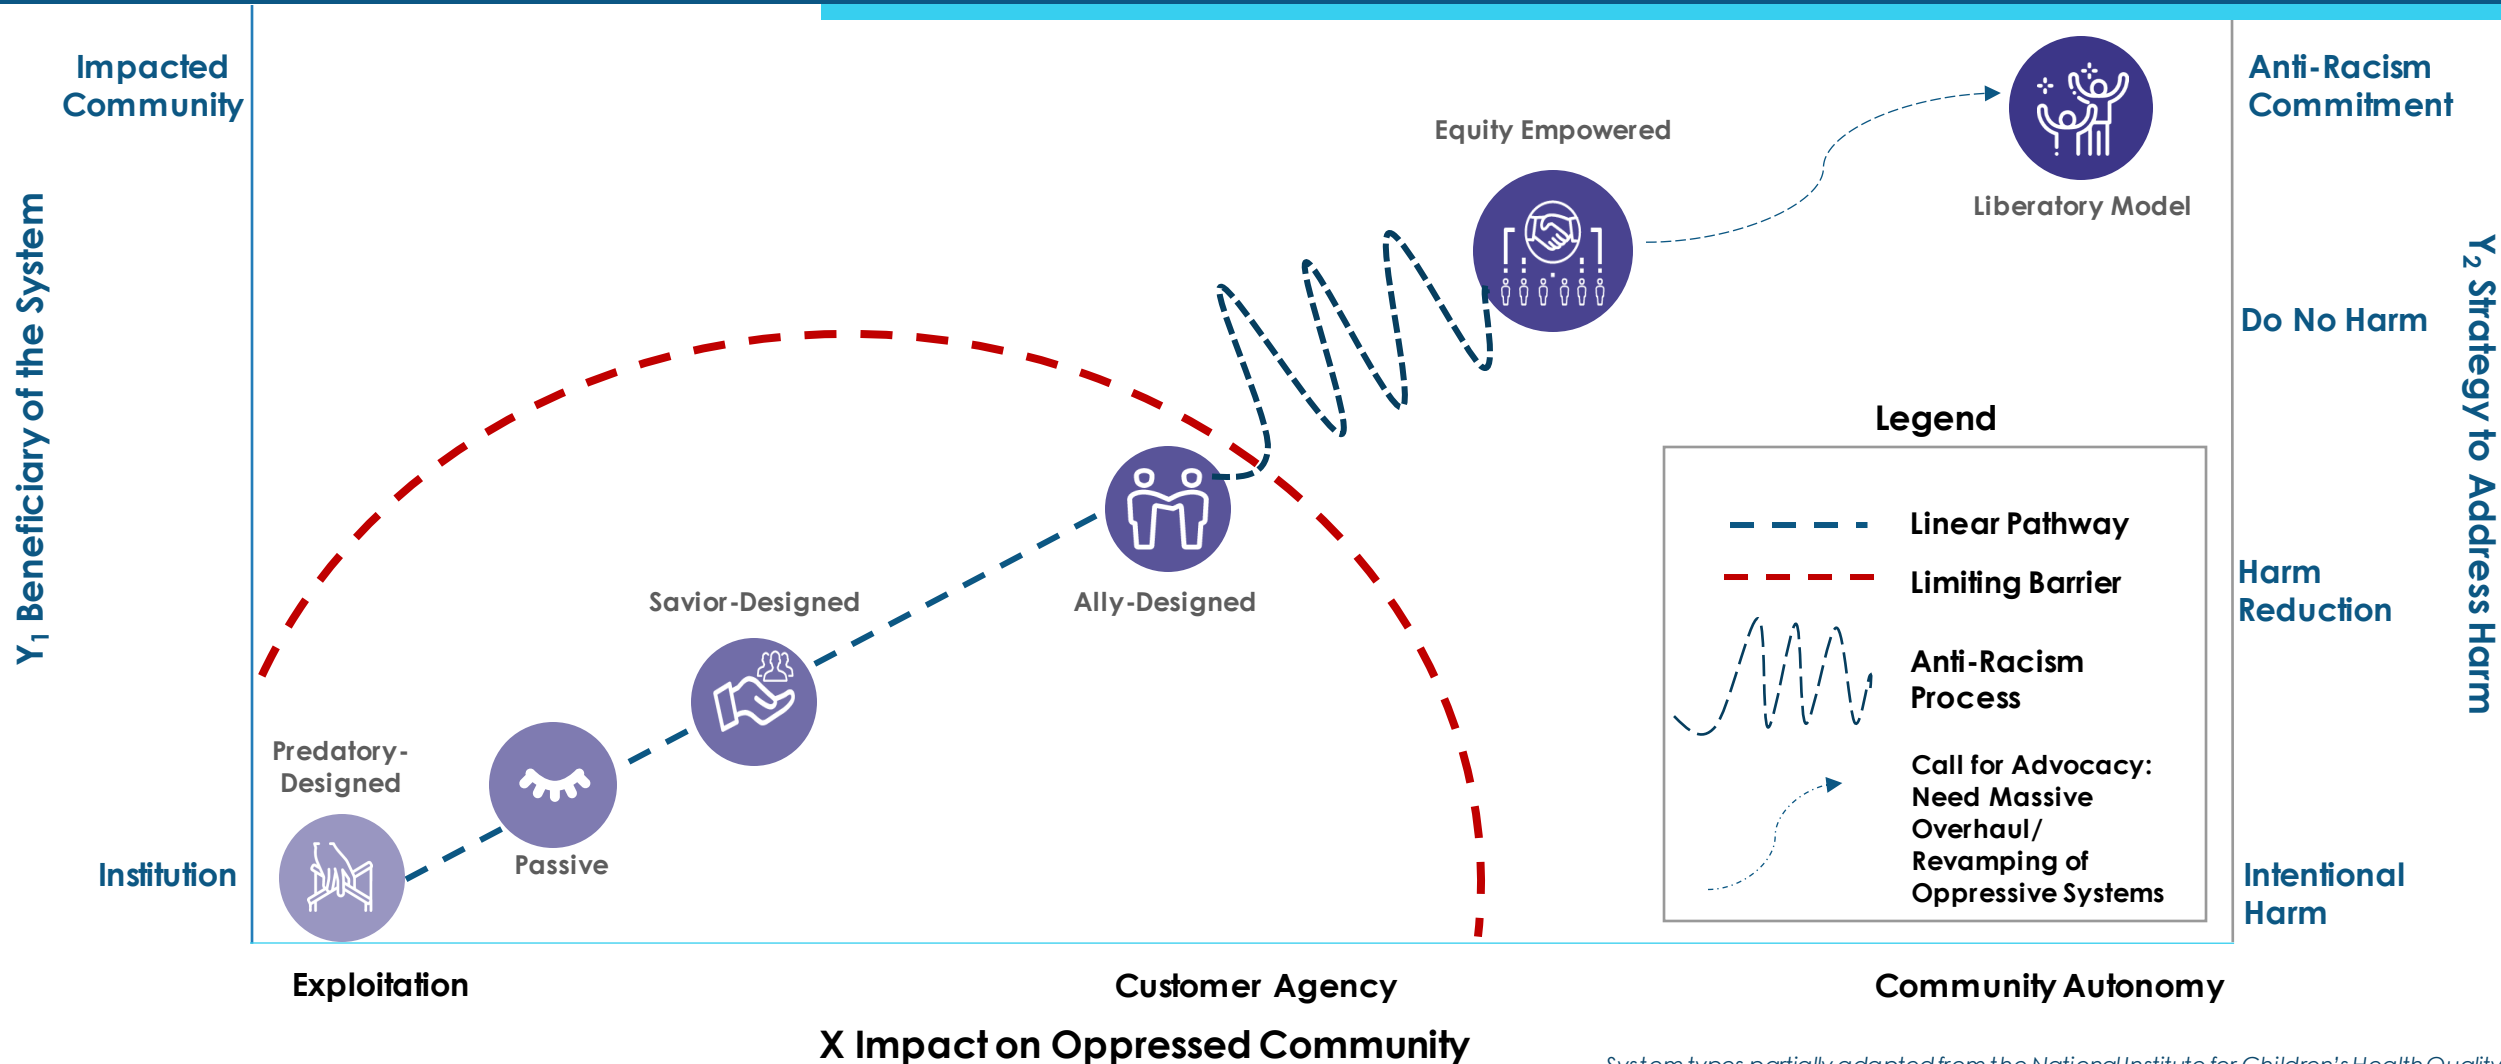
Impacted Community

Institution

$Y_1$ Beneficiary of the System

Equity Empowered

Liberatory Model

Savior-Designed

Ally-Designed

Predatory-Designed

Passive

Anti-Racism Commitment

Do No Harm

Harm Reduction

Intentional Harm

$Y_2$ Strategy to Address Harm

Legend

Linear Pathway

Limiting Barrier

Anti-Racism Process

Call for Advocacy: Need Massive Overhaul/ Revamping of Oppressive Systems

Exploitation

Customer Agency

Community Autonomy

X Impact on Oppressed Community

System types partially adapted from the National Institute for Children's Health Quality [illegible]